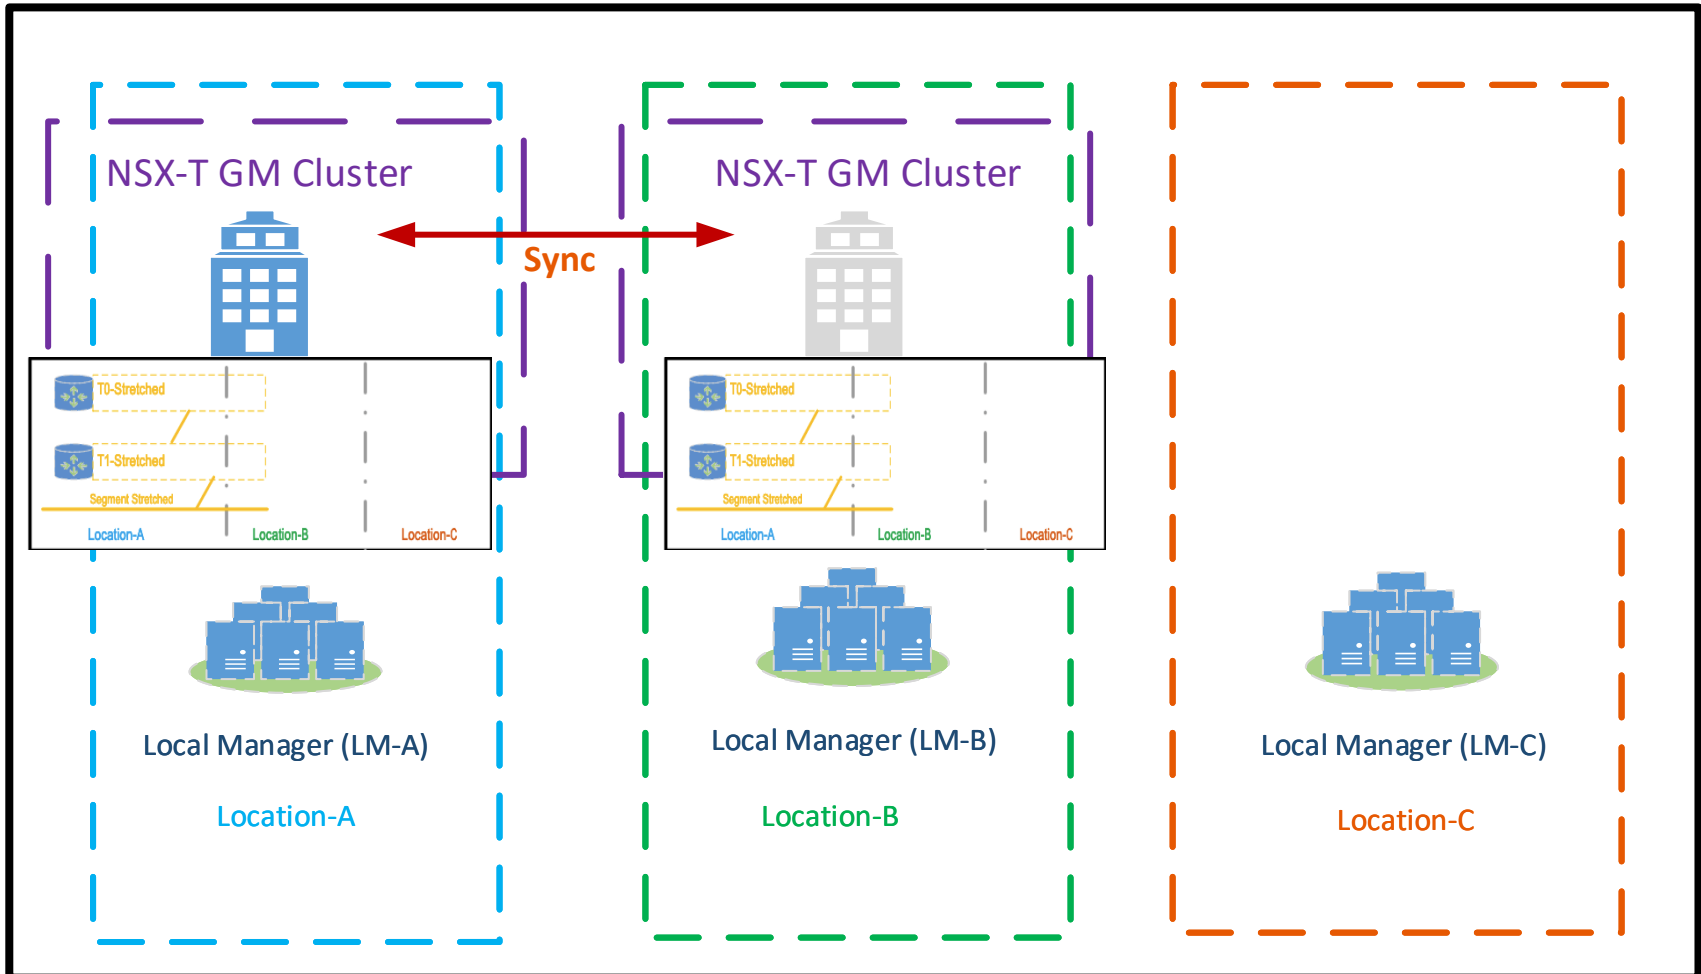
NSX-T GM Cluster

Sync

NSX-T GM Cluster

T0-Stretched

T1-Stretched

Segment Stretched

Location-A Location-B Location-C

T0-Stretched

T1-Stretched

Segment Stretched

Location-A Location-B Location-C

Local Manager (LM-A)

Location-A

Local Manager (LM-B)

Location-B

Local Manager (LM-C)

Location-C